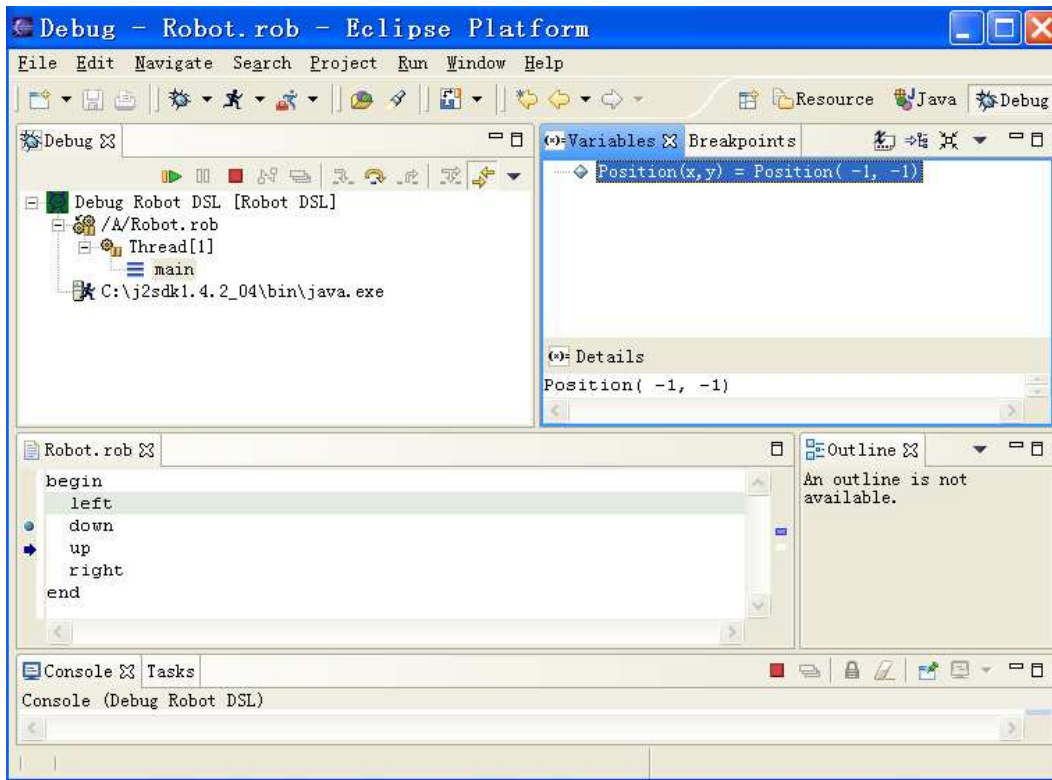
Debug - Robot.rob - Eclipse Platform

File Edit Navigate Search Project Run Window Help

Resource Java Debug

Debug

Debug Robot DSL [Robot DSL]
/A/Robot.rob
Thread[1]
main
C:\j2sdk1.4.2_04\bin\java.exe

Variables Breakpoints

Position(x,y) = Position( -1, -1)

Details

Position( -1, -1)

Robot.rob

begin
left
down
up
right
end

Outline

An outline is not available.

Console Tasks

Console (Debug Robot DSL)